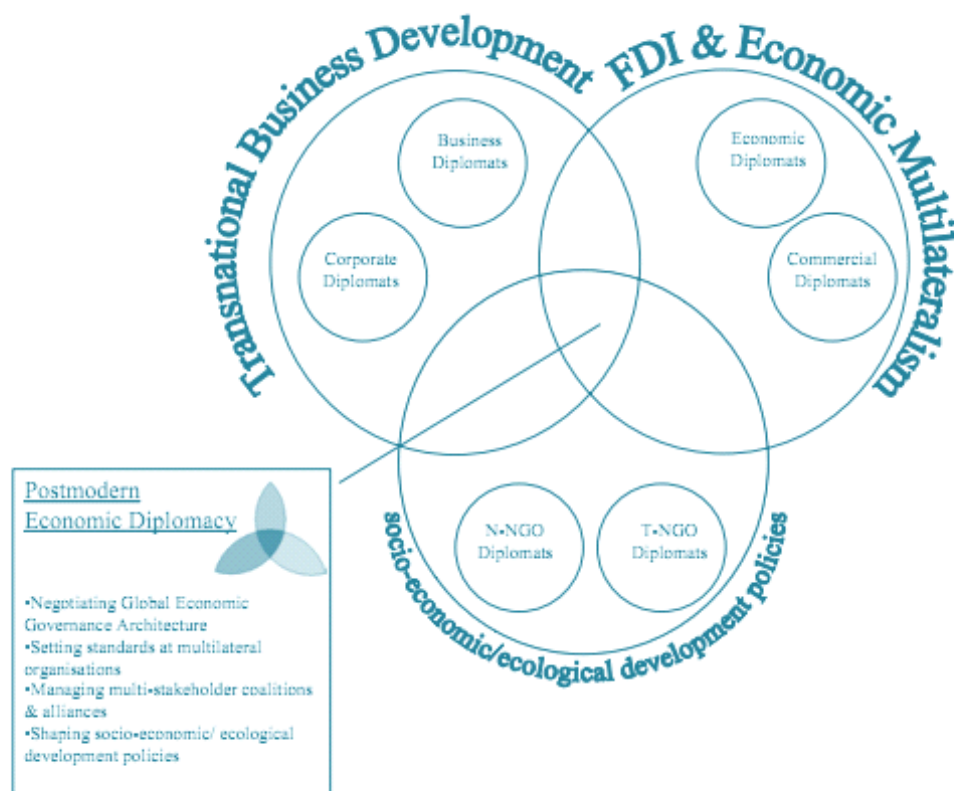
Transnational Business Development

FDI & Economic Multilateralism

Business Diplomats

Corporate Diplomats

Economic Diplomats

Commercial Diplomats

N-NGO Diplomats

T-NGO Diplomats

socio-economic/ecological development policies

Postmodern Economic Diplomacy

•Negotiating Global Economic Governance Architecture
•Setting standards at multilateral organisations
•Managing multi-stakeholder coalitions & alliances
•Shaping socio-economic/ ecological development policies